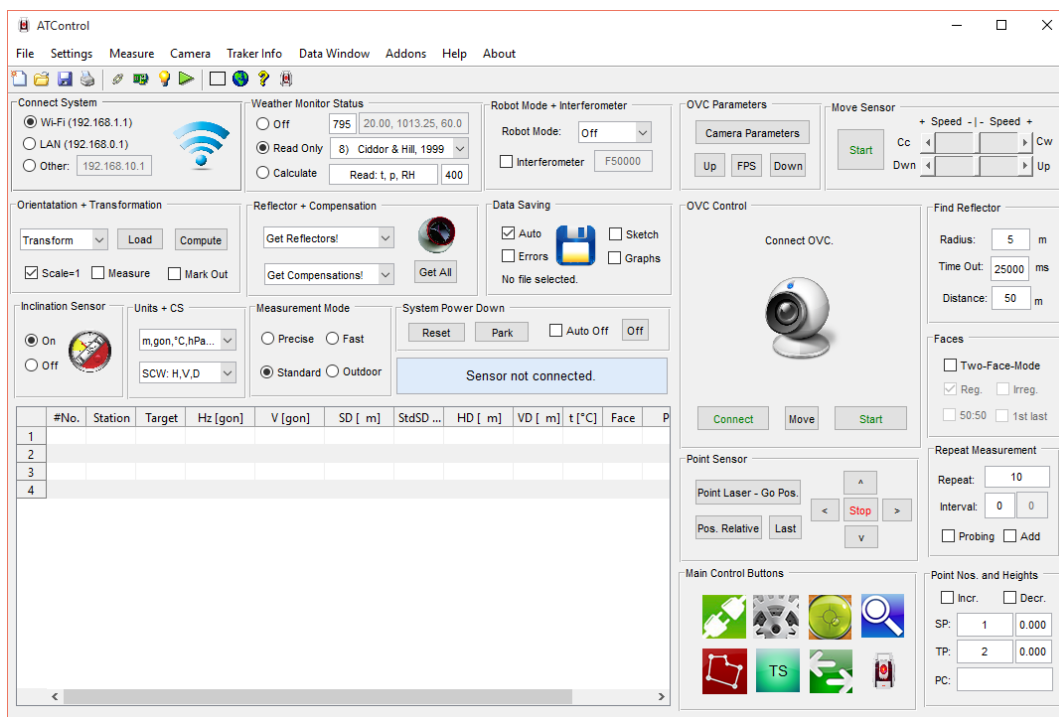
ATControl

File Settings Measure Camera Traker Info Data Window Addons Help About

Connect System
Wi-Fi (192.168.1.1)
LAN (192.168.0.1)
Other: 192.168.10.1

Weather Monitor Status
Off 795 20.00, 1013.25, 60.0
Read Only 8) Ciddor & Hill, 1999
Calculate Read: t, p, RH 400

Robot Mode + Interferometer
Robot Mode: Off
Interferometer F50000

OVC Parameters
Camera Parameters
Up FPS Down

Move Sensor
+ Speed -|- Speed +
Start Cc Cw
Dwn Up

Orientatation + Transformation
Transform Load Compute
Scale=1 Measure Mark Out

Reflector + Compensation
Get Reflectors!
Get Compensations! Get All

Data Saving
Auto Sketch
Errors Graphs
No file selected.

OVC Control
Connect OVC.
Connect Move Start

Find Reflector
Radius: 5 m
Time Out: 25000 ms
Distance: 50 m

Inclination Sensor
On
Off

Units + CS
m,gon,°C,hPa...
SCW: H,V,D

Measurement Mode
Precise Fast
Standard Outdoor

System Power Down
Reset Park Auto Off Off

Sensor not connected.

Faces
Two-Face-Mode
Reg. Irreg.
50:50 1st last

| | #No. | Station | Target | Hz [gon] | V [gon] | SD [ m] | StdSD ... | HD [ m] | VD [ m] | t [°C] | Face | P |
|---|---|---|---|---|---|---|---|---|---|---|---|---|
| 1 | | | | | | | | | | | | |
| 2 | | | | | | | | | | | | |
| 3 | | | | | | | | | | | | |
| 4 | | | | | | | | | | | | |

Point Sensor
Point Laser - Go Pos.
Pos. Relative Last
^ < Stop > v

Repeat Measurement
Repeat: 10
Interval: 0 0
Probing Add

Main Control Buttons
TS

Point Nos. and Heights
Incr. Decr.
SP: 1 0.000
TP: 2 0.000
PC: